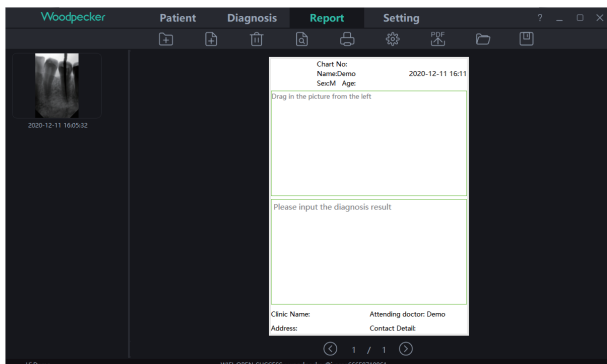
Woodpecker Patient Diagnosis Report Setting ? _ □ ×

PDF

2020-12-11 16:05:32

Chart No:
Name:Demo 2020-12-11 16:11
Sex:M Age:

Drag in the picture from the left

Please input the diagnosis result

Clinic Name: Attending doctor: Demo
Address: Contact Detail:

1 / 1